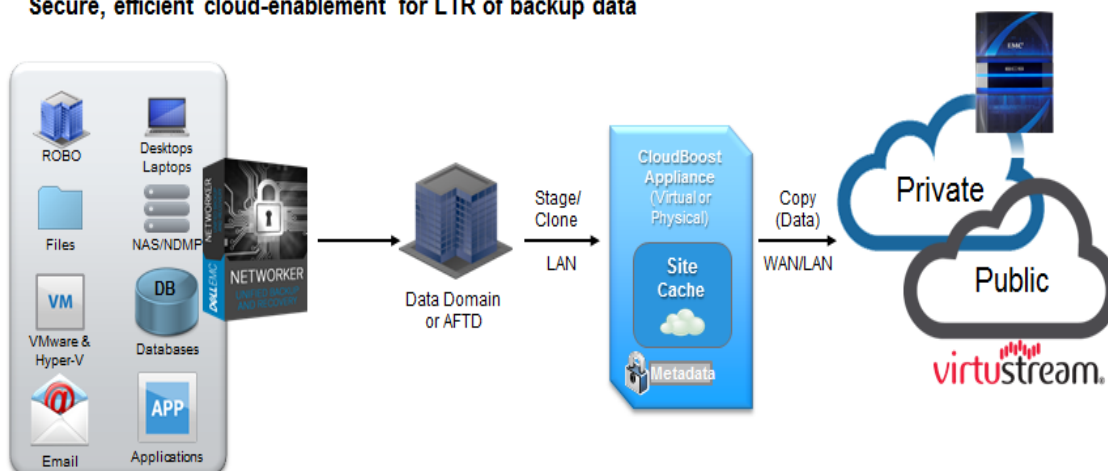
Secure, efficient cloud-enablement for LTR of backup data

ROBO

Desktops Laptops

Files

NAS/NDMP

VM

VMware & Hyper-V

DB

Databases

@

Email

APP

Applications

NETWORKER

DELL EMC

NETWORKER

UNIFIED BACKUP AND RECOVERY

Data Domain or AFTD

Stage/ Clone

LAN

CloudBoost Appliance (Virtual or Physical)

Site Cache

Metadata

Copy (Data)

WAN/LAN

EMC

Private

Public

virtustream.